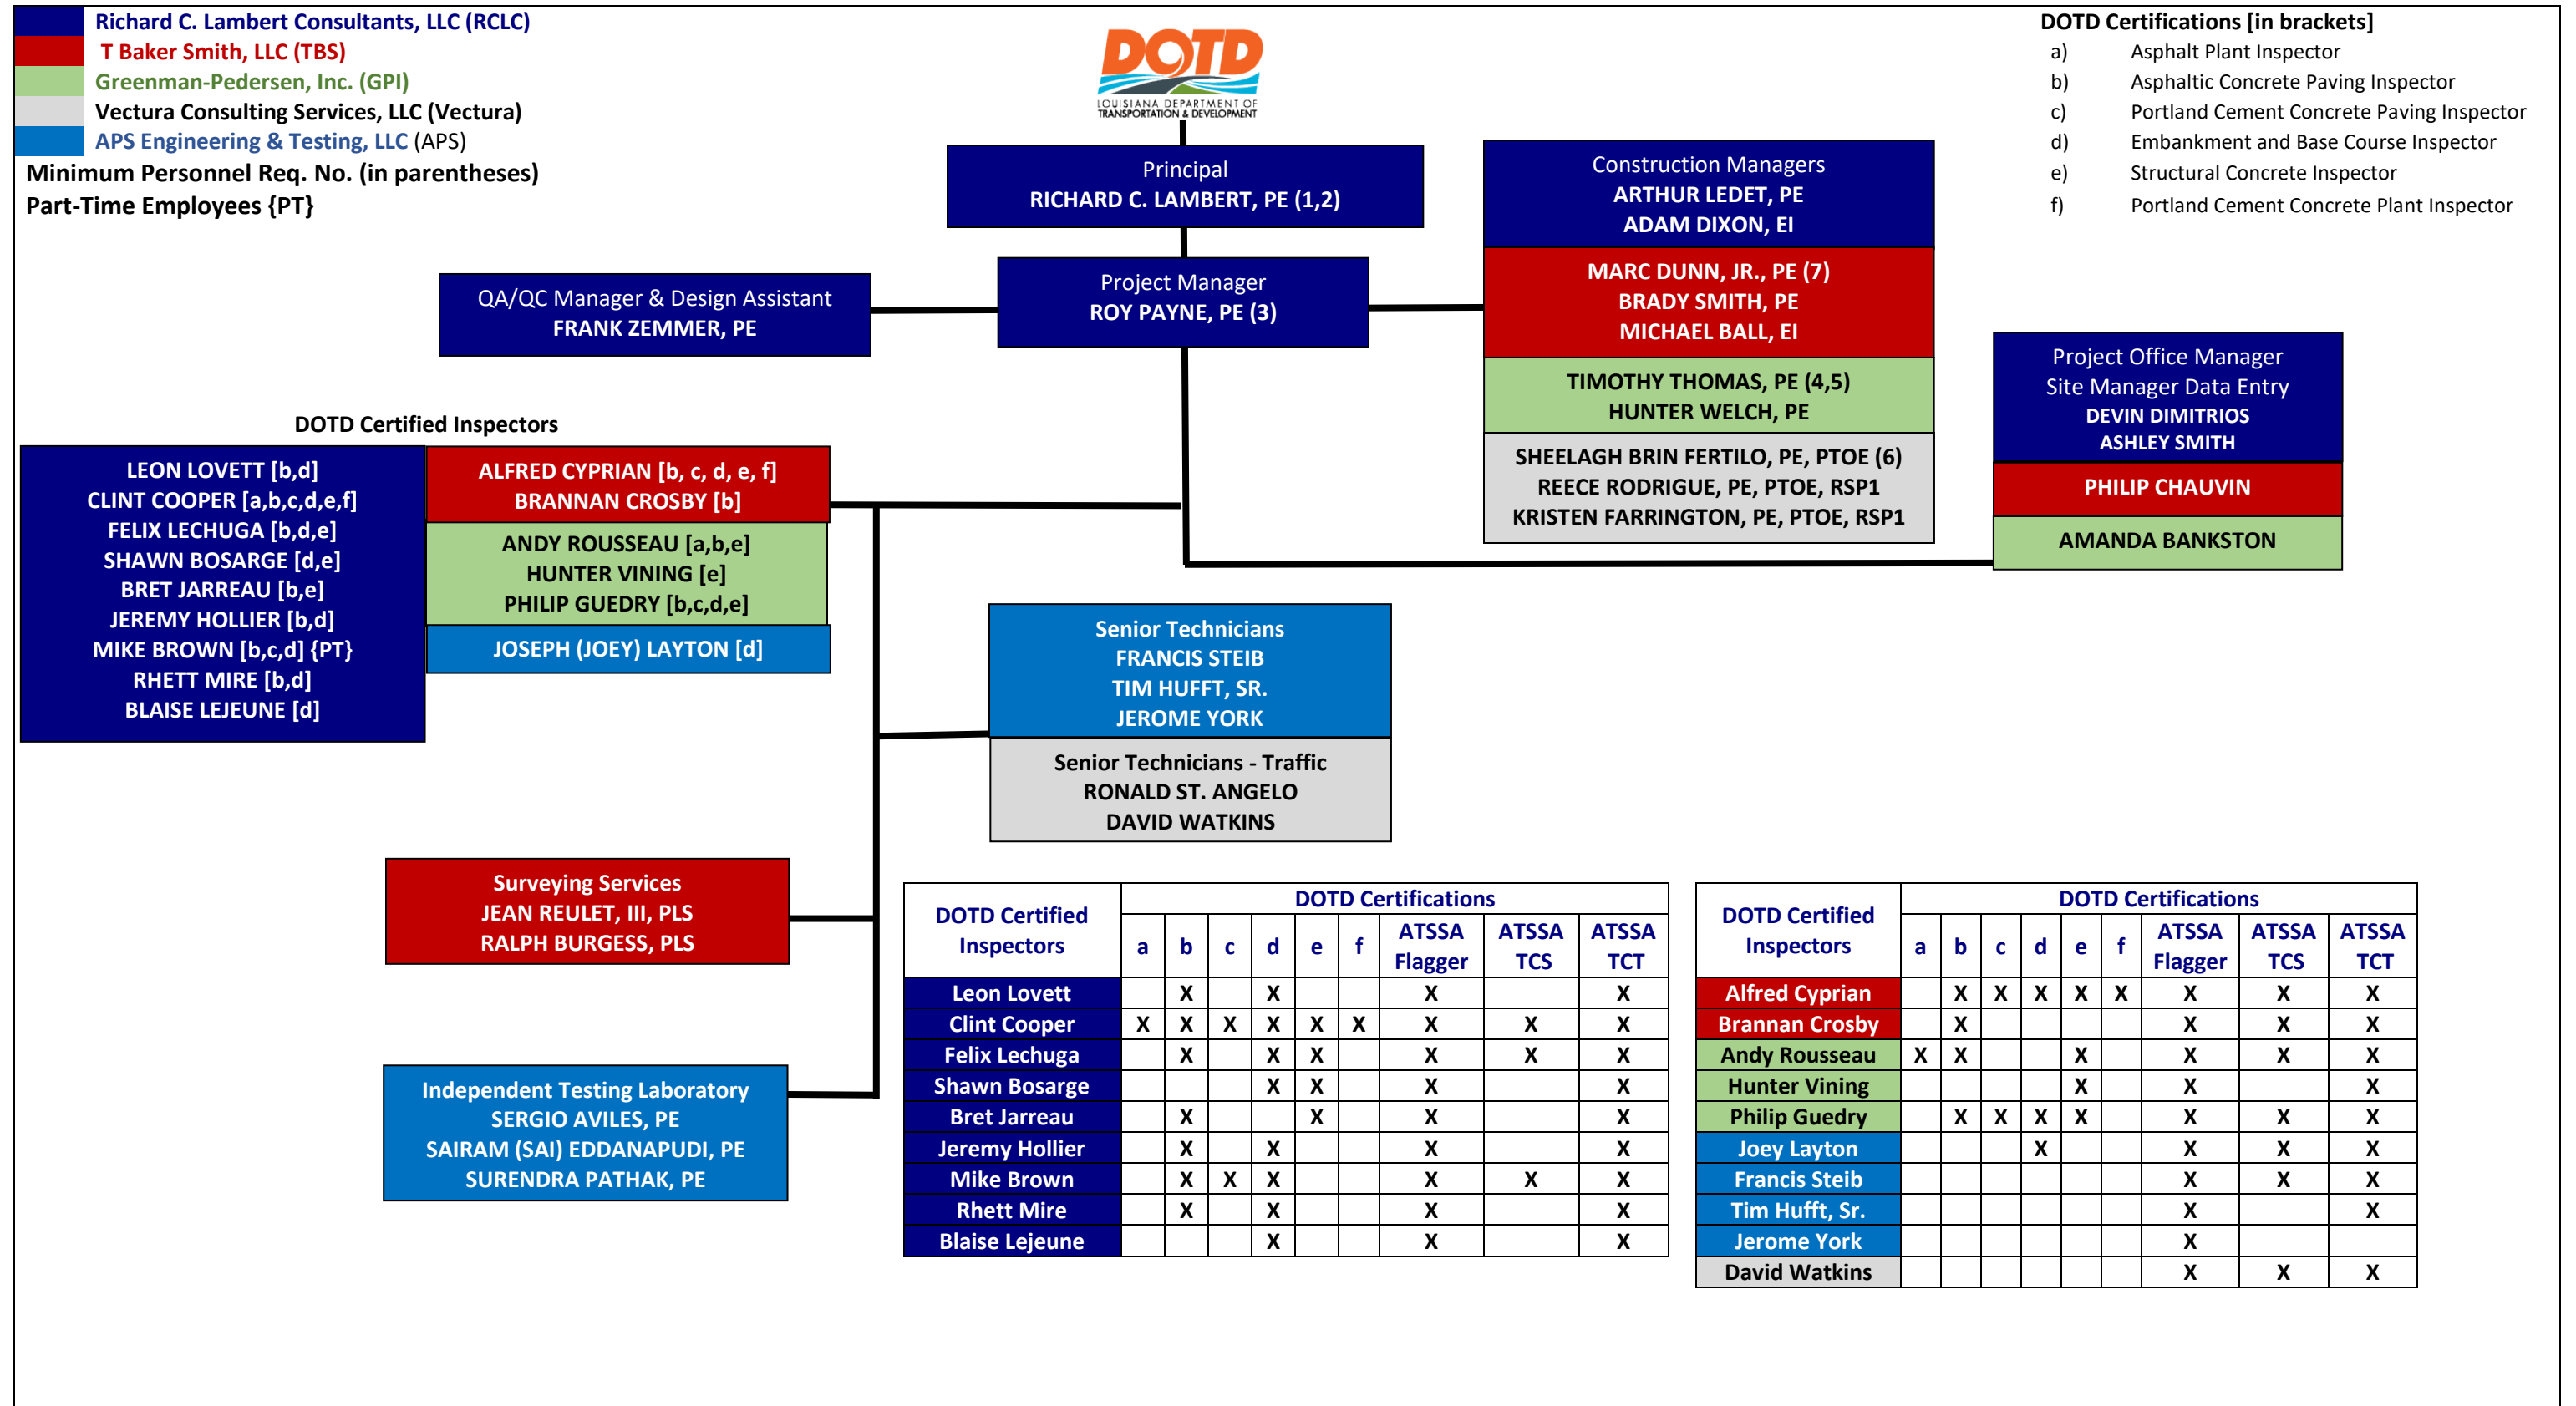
Richard C. Lambert Consultants, LLC (RCLC)
T Baker Smith, LLC (TBS)
Greenman-Pedersen, Inc. (GPI)
Vectura Consulting Services, LLC (Vectura)
APS Engineering & Testing, LLC (APS)
Minimum Personnel Req. No. (in parentheses)
Part-Time Employees {PT}

DOTD
LOUISIANA DEPARTMENT OF TRANSPORTATION & DEVELOPMENT

DOTD Certifications [in brackets]
a) Asphalt Plant Inspector
b) Asphaltic Concrete Paving Inspector
c) Portland Cement Concrete Paving Inspector
d) Embankment and Base Course Inspector
e) Structural Concrete Inspector
f) Portland Cement Concrete Plant Inspector

Principal
RICHARD C. LAMBERT, PE (1,2)

Construction Managers
ARTHUR LEDET, PE
ADAM DIXON, EI
MARC DUNN, JR., PE (7)
BRADY SMITH, PE
MICHAEL BALL, EI
TIMOTHY THOMAS, PE (4,5)
HUNTER WELCH, PE
SHEELAGH BRIN FERTILO, PE, PTOE (6)
REECE RODRIGUE, PE, PTOE, RSP1
KRISTEN FARRINGTON, PE, PTOE, RSP1

QA/QC Manager & Design Assistant
FRANK ZEMMER, PE

Project Manager
ROY PAYNE, PE (3)

Project Office Manager
Site Manager Data Entry
DEVIN DIMITRIOS
ASHLEY SMITH
PHILIP CHAUVIN
AMANDA BANKSTON

DOTD Certified Inspectors
LEON LOVETT [b,d]
CLINT COOPER [a,b,c,d,e,f]
FELIX LECHUGA [b,d,e]
SHAWN BOSARGE [d,e]
BRET JARREAU [b,e]
JEREMY HOLLIER [b,d]
MIKE BROWN [b,c,d] {PT}
RHETT MIRE [b,d]
BLAISE LEJEUNE [d]

ALFRED CYPRIAN [b, c, d, e, f]
BRANNAN CROSBY [b]
ANDY ROUSSEAU [a,b,e]
HUNTER VINING [e]
PHILIP GUEDRY [b,c,d,e]
JOSEPH (JOEY) LAYTON [d]

Senior Technicians
FRANCIS STEIB
TIM HUFFT, SR.
JEROME YORK

Senior Technicians - Traffic
RONALD ST. ANGELO
DAVID WATKINS

Surveying Services
JEAN REULET, III, PLS
RALPH BURGESS, PLS

Independent Testing Laboratory
SERGIO AVILES, PE
SAIRAM (SAI) EDDANAPUDI, PE
SURENDRA PATHAK, PE

| DOTD Certified Inspectors | a | b | c | d | e | f | ATSSA Flagger | ATSSA TCS | ATSSA TCT |
|---|---|---|---|---|---|---|---|---|---|
| Leon Lovett | | X | | X | | | X | | X |
| Clint Cooper | X | X | X | X | X | X | X | X | X |
| Felix Lechuga | | X | | X | X | | X | X | X |
| Shawn Bosarge | | | | X | X | | X | | X |
| Bret Jarreau | | X | | | X | | X | | X |
| Jeremy Hollier | | X | | X | | | X | | X |
| Mike Brown | | X | X | X | | | X | X | X |
| Rhett Mire | | X | | X | | | X | | X |
| Blaise Lejeune | | | | X | | | X | | X |

| DOTD Certified Inspectors | a | b | c | d | e | f | ATSSA Flagger | ATSSA TCS | ATSSA TCT |
|---|---|---|---|---|---|---|---|---|---|
| Alfred Cyprian | | X | X | X | X | X | X | X | X |
| Brannan Crosby | | X | | | | | X | X | X |
| Andy Rousseau | X | X | | | X | | X | X | X |
| Hunter Vining | | | | | X | | X | | X |
| Philip Guedry | | X | X | X | X | | X | X | X |
| Joey Layton | | | | X | | | X | X | X |
| Francis Steib | | | | | | | X | X | X |
| Tim Hufft, Sr. | | | | | | | X | | X |
| Jerome York | | | | | | | X | | |
| David Watkins | | | | | | | X | X | X |